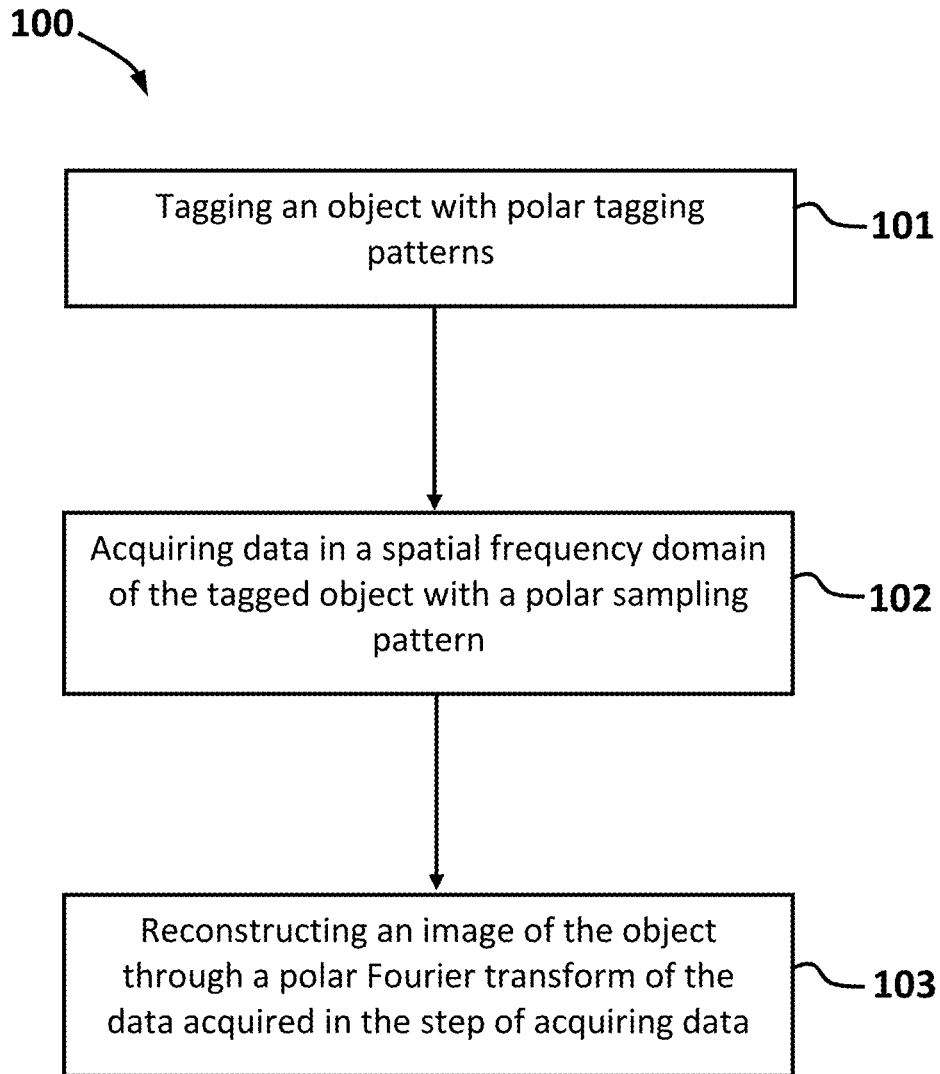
100

Tagging an object with polar tagging patterns

101

Acquiring data in a spatial frequency domain of the tagged object with a polar sampling pattern

102

Reconstructing an image of the object through a polar Fourier transform of the data acquired in the step of acquiring data

103